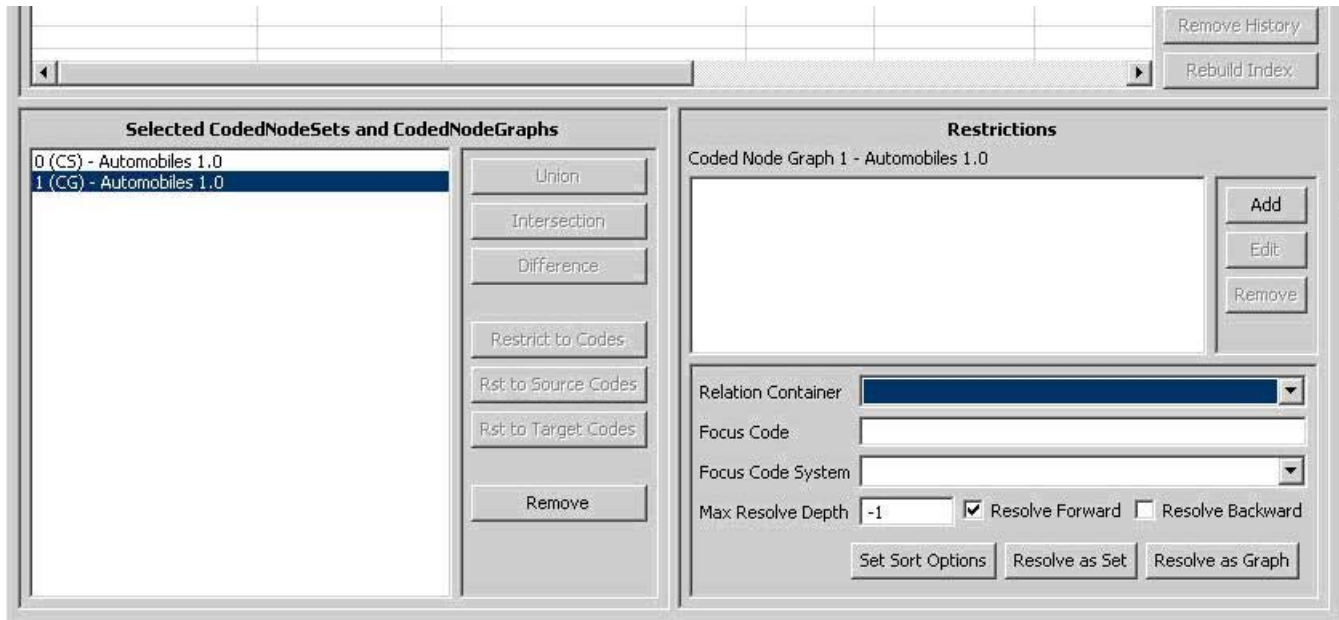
Remove History

Rebuild Index

Selected CodedNodeSets and CodedNodeGraphs

0 (CS) - Automobiles 1.0
1 (CG) - Automobiles 1.0

Union

Intersection

Difference

Restrict to Codes

Rst to Source Codes

Rst to Target Codes

Remove

Restrictions

Coded Node Graph 1 - Automobiles 1.0

Add

Edit

Remove

Relation Container

Focus Code

Focus Code System

Max Resolve Depth -1

Resolve Forward

Resolve Backward

Set Sort Options

Resolve as Set

Resolve as Graph